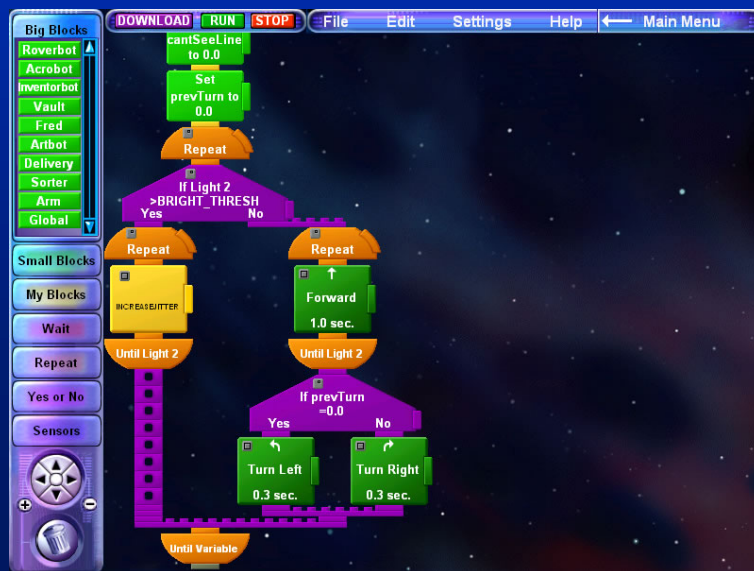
DOWNLOAD RUN STOP

File Edit Settings Help

Main Menu

Big Blocks

Roverbot
Acrobot
Inventorbot
Vault
Fred
Artbot
Delivery
Sorter
Arm
Global

Small Blocks
My Blocks
Wait
Repeat
Yes or No
Sensors

cantSeeLine to 0.0

Set prevTurn to 0.0

Repeat

If Light 2 >BRIGHT_THRESH
Yes
No

Repeat

INCREASEJITTER

Until Light 2

Repeat

Forward
1.0 sec.

Until Light 2

If prevTurn =0.0
Yes
No

Turn Left
0.3 sec.

Turn Right
0.3 sec.

Until Variable